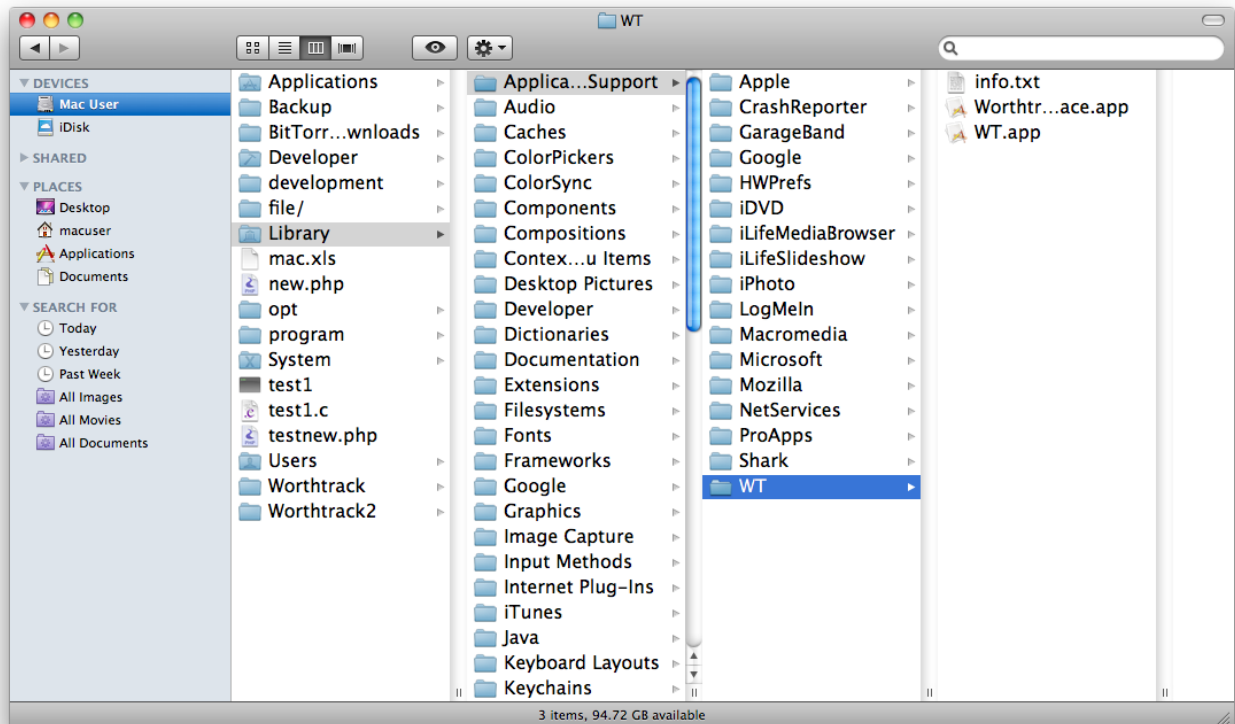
WT

DEVICES
Mac User
iDisk
SHARED
PLACES
Desktop
macuser
Applications
Documents
SEARCH FOR
Today
Yesterday
Past Week
All Images
All Movies
All Documents

Applications
Backup
BitTorr…wnloads
Developer
development
file/
Library
mac.xls
new.php
opt
program
System
test1
test1.c
testnew.php
Users
Worthtrack
Worthtrack2

Applica…Support
Audio
Caches
ColorPickers
ColorSync
Components
Compositions
Contex…u Items
Desktop Pictures
Developer
Dictionaries
Documentation
Extensions
Filesystems
Fonts
Frameworks
Google
Graphics
Image Capture
Input Methods
Internet Plug-Ins
iTunes
Java
Keyboard Layouts
Keychains

Apple
CrashReporter
GarageBand
Google
HWPrefs
iDVD
iLifeMediaBrowser
iLifeSlideshow
iPhoto
LogMeIn
Macromedia
Microsoft
Mozilla
NetServices
ProApps
Shark
WT

info.txt
Worthtr…ace.app
WT.app

3 items, 94.72 GB available